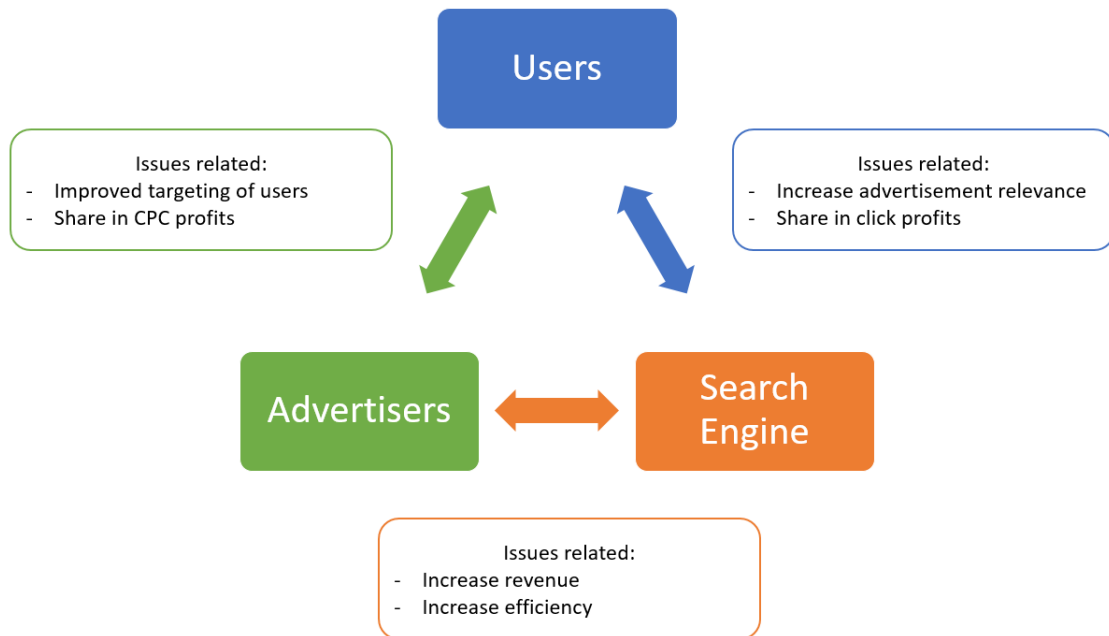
Users

Issues related:
- Improved targeting of users
- Share in CPC profits

Issues related:
- Increase advertisement relevance
- Share in click profits

Advertisers

Search Engine

Issues related:
- Increase revenue
- Increase efficiency